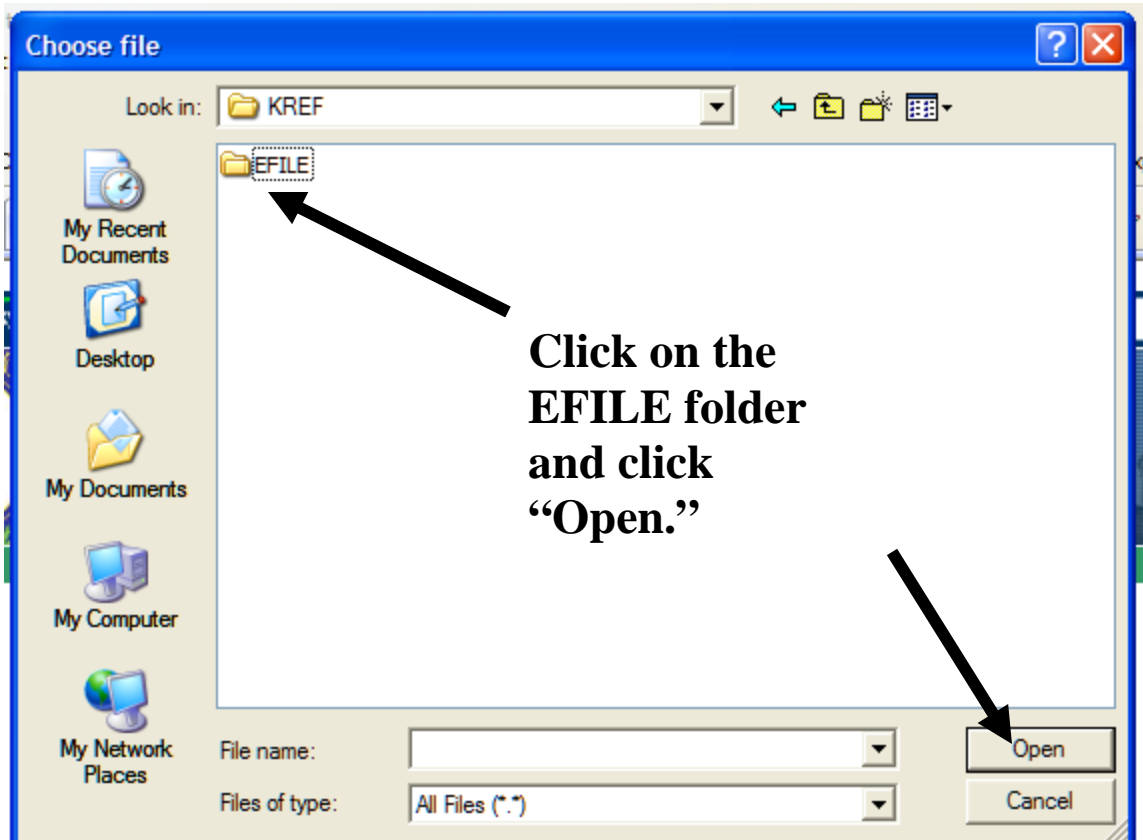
Choose file

Look in: KREF

EFILE

My Recent Documents

Desktop

My Documents

My Computer

My Network Places

Click on the EFILE folder and click "Open."

File name:

Files of type: All Files (*.*)

Open

Cancel